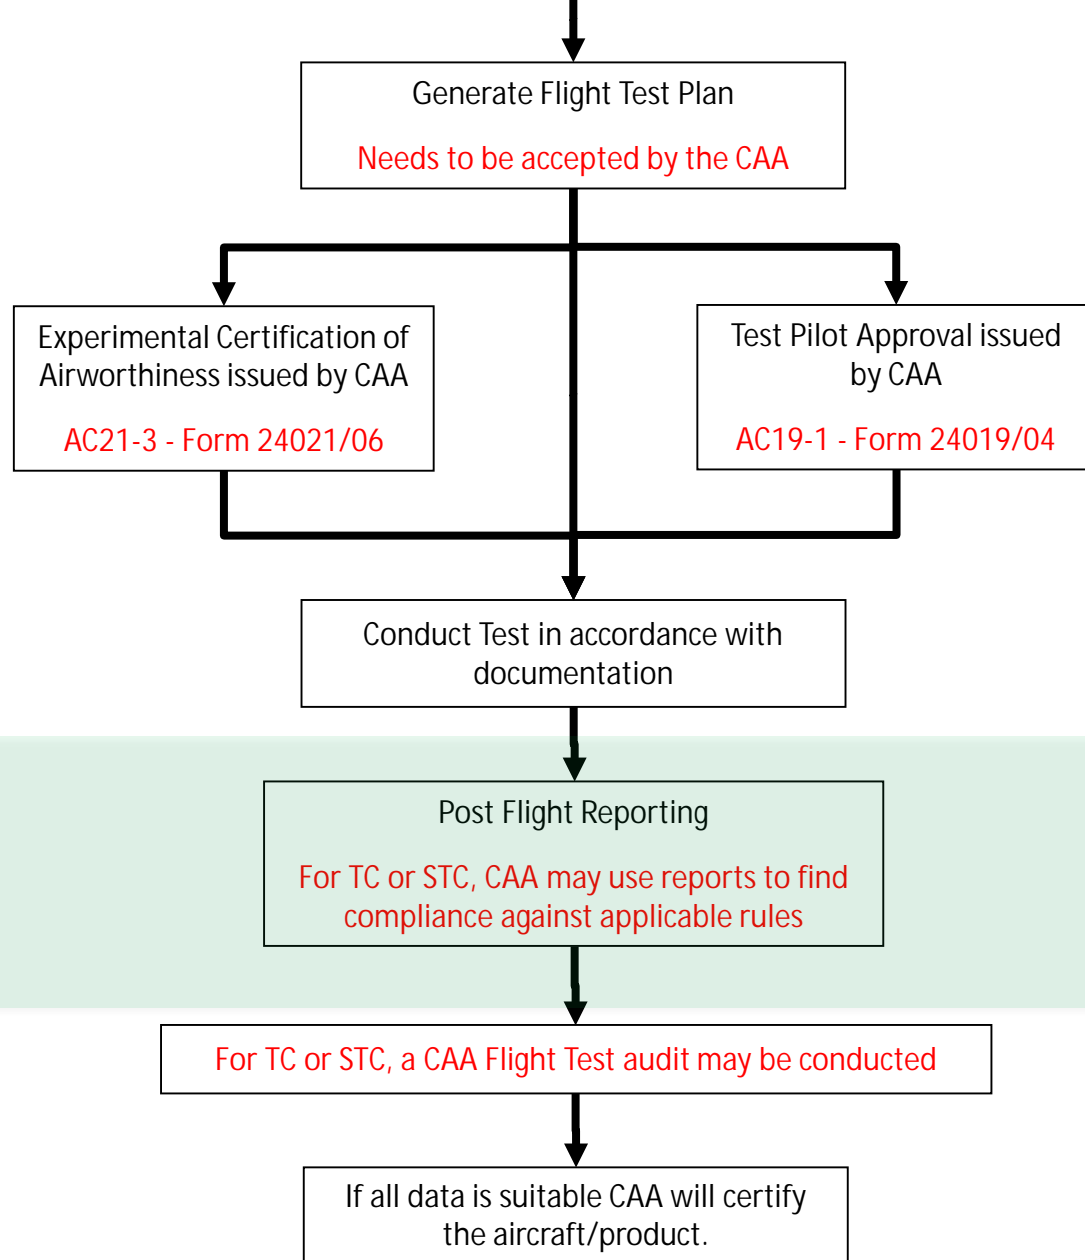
Generate Flight Test Plan

Needs to be accepted by the CAA

Experimental Certification of Airworthiness issued by CAA

AC21-3 - Form 24021/06

Test Pilot Approval issued by CAA

AC19-1 - Form 24019/04

Conduct Test in accordance with documentation

Post Flight Reporting

For TC or STC, CAA may use reports to find compliance against applicable rules

For TC or STC, a CAA Flight Test audit may be conducted

If all data is suitable CAA will certify the aircraft/product.